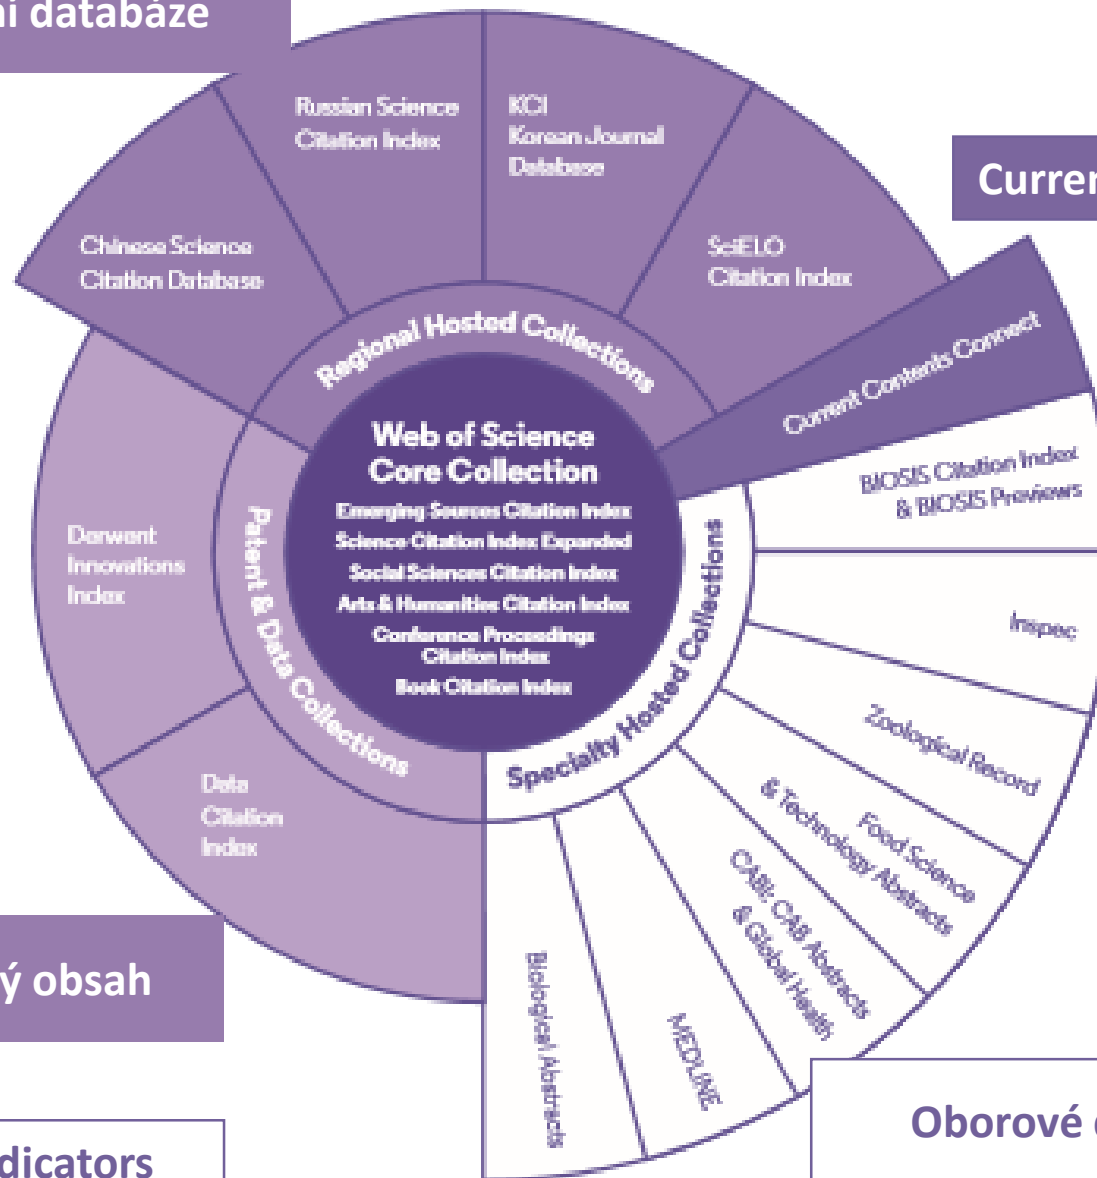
ní databáze

Russian Science Citation Index

KCI Korean Journal Database

Curren

Chinese Science Citation Database

SciELO Citation Index

Regional Hosted Collections

Current Contents Connect

Web of Science Core Collection

Emerging Sources Citation Index
Science Citation Index Expanded
Social Sciences Citation Index
Arts & Humanities Citation Index
Conference Proceedings Citation Index
Book Citation Index

BIOSIS Citation Index & BIOSIS Previews

Derwent Innovations Index

Patent & Data Collections

Specialty Hosted Collections

Inspec

Zoological Record

Food Science & Technology Abstracts

Data Citation Index

CABI: CAB Abstracts & Global Health

ý obsah

Biological Abstracts

MEDLINE

Oborové

dicators